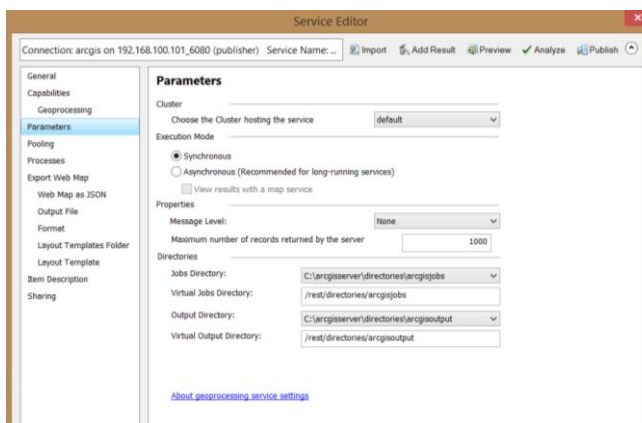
Service Editor

Connection: arcgis on 192.168.100.101_6080 (publisher) Service Name: ... Import Add Result Preview Analyze Publish

General
Capabilities
Geoprocessing
Parameters
Pooling
Processes
Export Web Map
Web Map as JSON
Output File
Format
Layout Templates Folder
Layout Template
Item Description
Sharing

Parameters

Cluster
Choose the Cluster hosting the service default

Execution Mode
Synchronous
Asynchronous (Recommended for long-running services)
View results with a map service

Properties
Message Level: None
Maximum number of records returned by the server 1000

Directories
Jobs Directory: C:\arcgisserver\directories\arcgisjobs
Virtual Jobs Directory: /rest/directories/arcgisjobs
Output Directory: C:\arcgisserver\directories\arcgisoutput
Virtual Output Directory: /rest/directories/arcgisoutput

About geoprocessing service settings